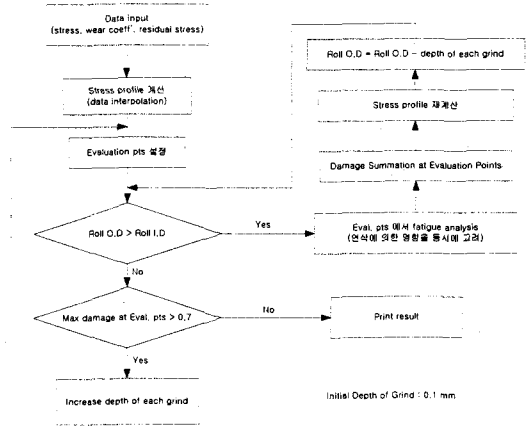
Data input
(stress, wear coeff', residual stress)

Stress profile 계산
(data interpolation)

Evaluation pts 설정

Roll O.D > Roll I.D

Yes

No

Max damage at Eval. pts > 0.7

No

Yes

Increase depth of each grind

Roll O.D = Roll O.D - depth of each grind

Stress profile 재계산

Damage Summation at Evaluation Points

Eval. pts 에서 fatigue analysis
(연삭에 의한 영향을 동시에 고려)

Print result

Initial Depth of Grind : 0.1 mm